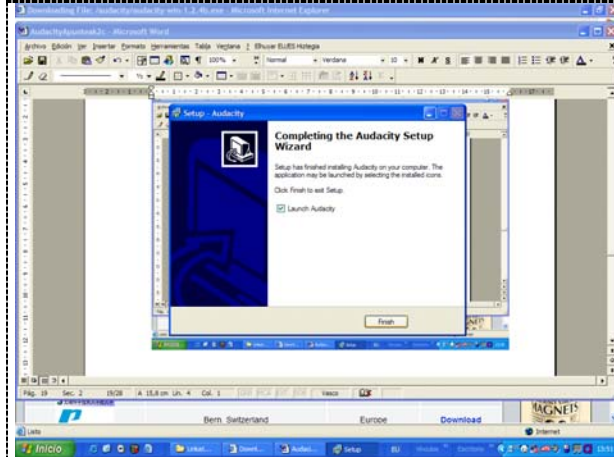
Downloading File: /audacity/audacity-win-1.2.4b.exe - Microsoft Internet Explorer

Audacityapuntes1.2c - Microsoft Word

Archivo Edición Ver Insertar Formato Herramientas Tabla Ventana ? Efectuar ELUES Hiztegia

100% Normal Verdana 10

Setup - Audacity

Completing the Audacity Setup Wizard

Setup has finished installing Audacity on your computer. The application may be launched by selecting the installed icons.

Click Finish to exit Setup.

Launch Audacity

Finish

Pág. 19 Sec. 2 19/28 A 15,8 cm Lín. 4 Col. 1 Vasco

Bern Switzerland Europe Download

MAGNETS

Listo

Internet

Inicio Setup EU